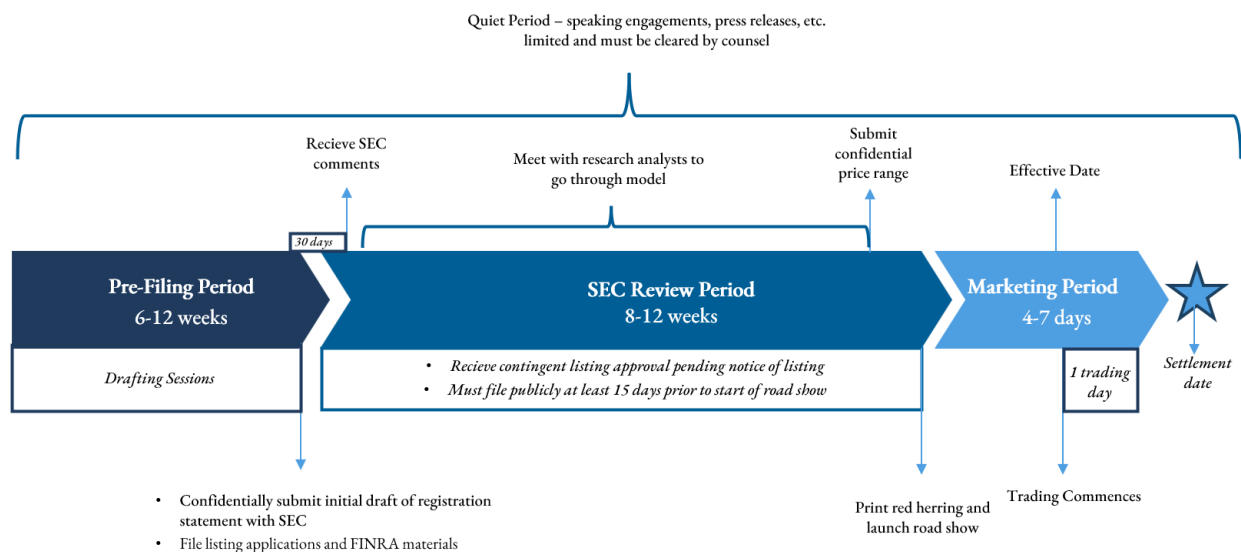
Quiet Period – speaking engagements, press releases, etc. limited and must be cleared by counsel

Recieve SEC comments

Meet with research analysts to go through model

Submit confidential price range

Effective Date

30 days

Pre-Filing Period
6-12 weeks

SEC Review Period
8-12 weeks

Marketing Period
4-7 days

Drafting Sessions

• Recieve contingent listing approval pending notice of listing
• Must file publicly at least 15 days prior to start of road show

1 trading day

Settlement date

• Confidentially submit initial draft of registration statement with SEC
• File listing applications and FINRA materials

Print red herring and launch road show

Trading Commences